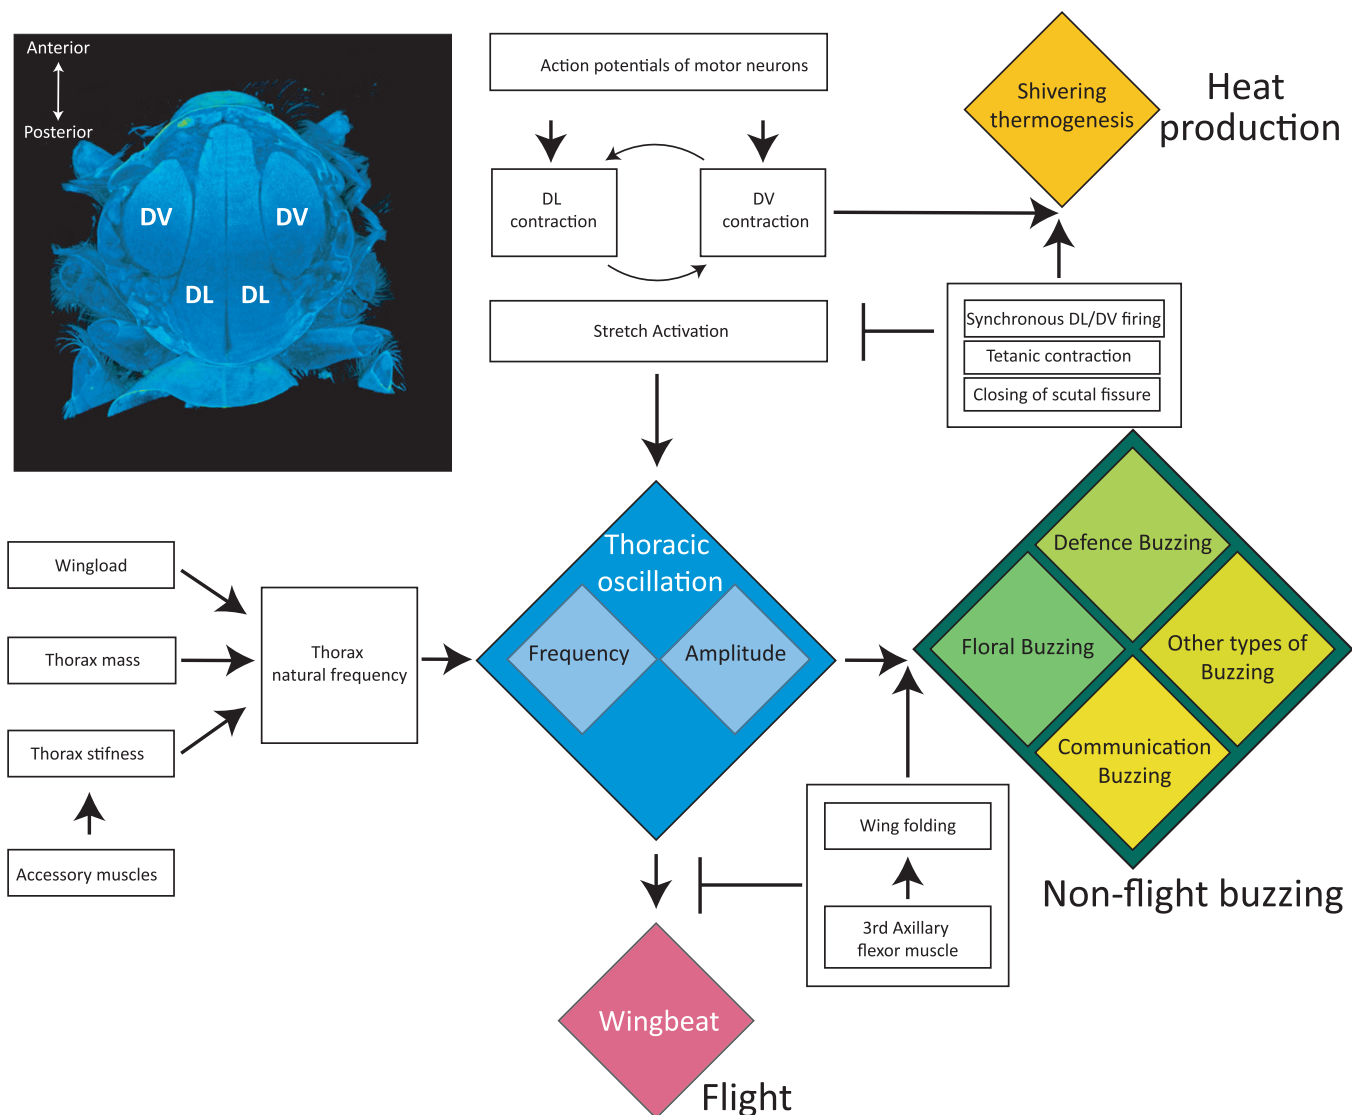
Anterior
Posterior
DV
DV
DL
DL

Action potentials of motor neurons

DL contraction

DV contraction

Stretch Activation

Shivering thermogenesis

Heat production

Synchronous DL/DV firing
Tetanic contraction
Closing of scutal fissure

Wingload
Thorax mass
Thorax stifness
Accessory muscles

Thorax natural frequency

Thoracic oscillation
Frequency
Amplitude

Defence Buzzing
Floral Buzzing
Other types of Buzzing
Communication Buzzing

Non-flight buzzing

Wing folding
3rd Axillary flexor muscle

Wingbeat
Flight